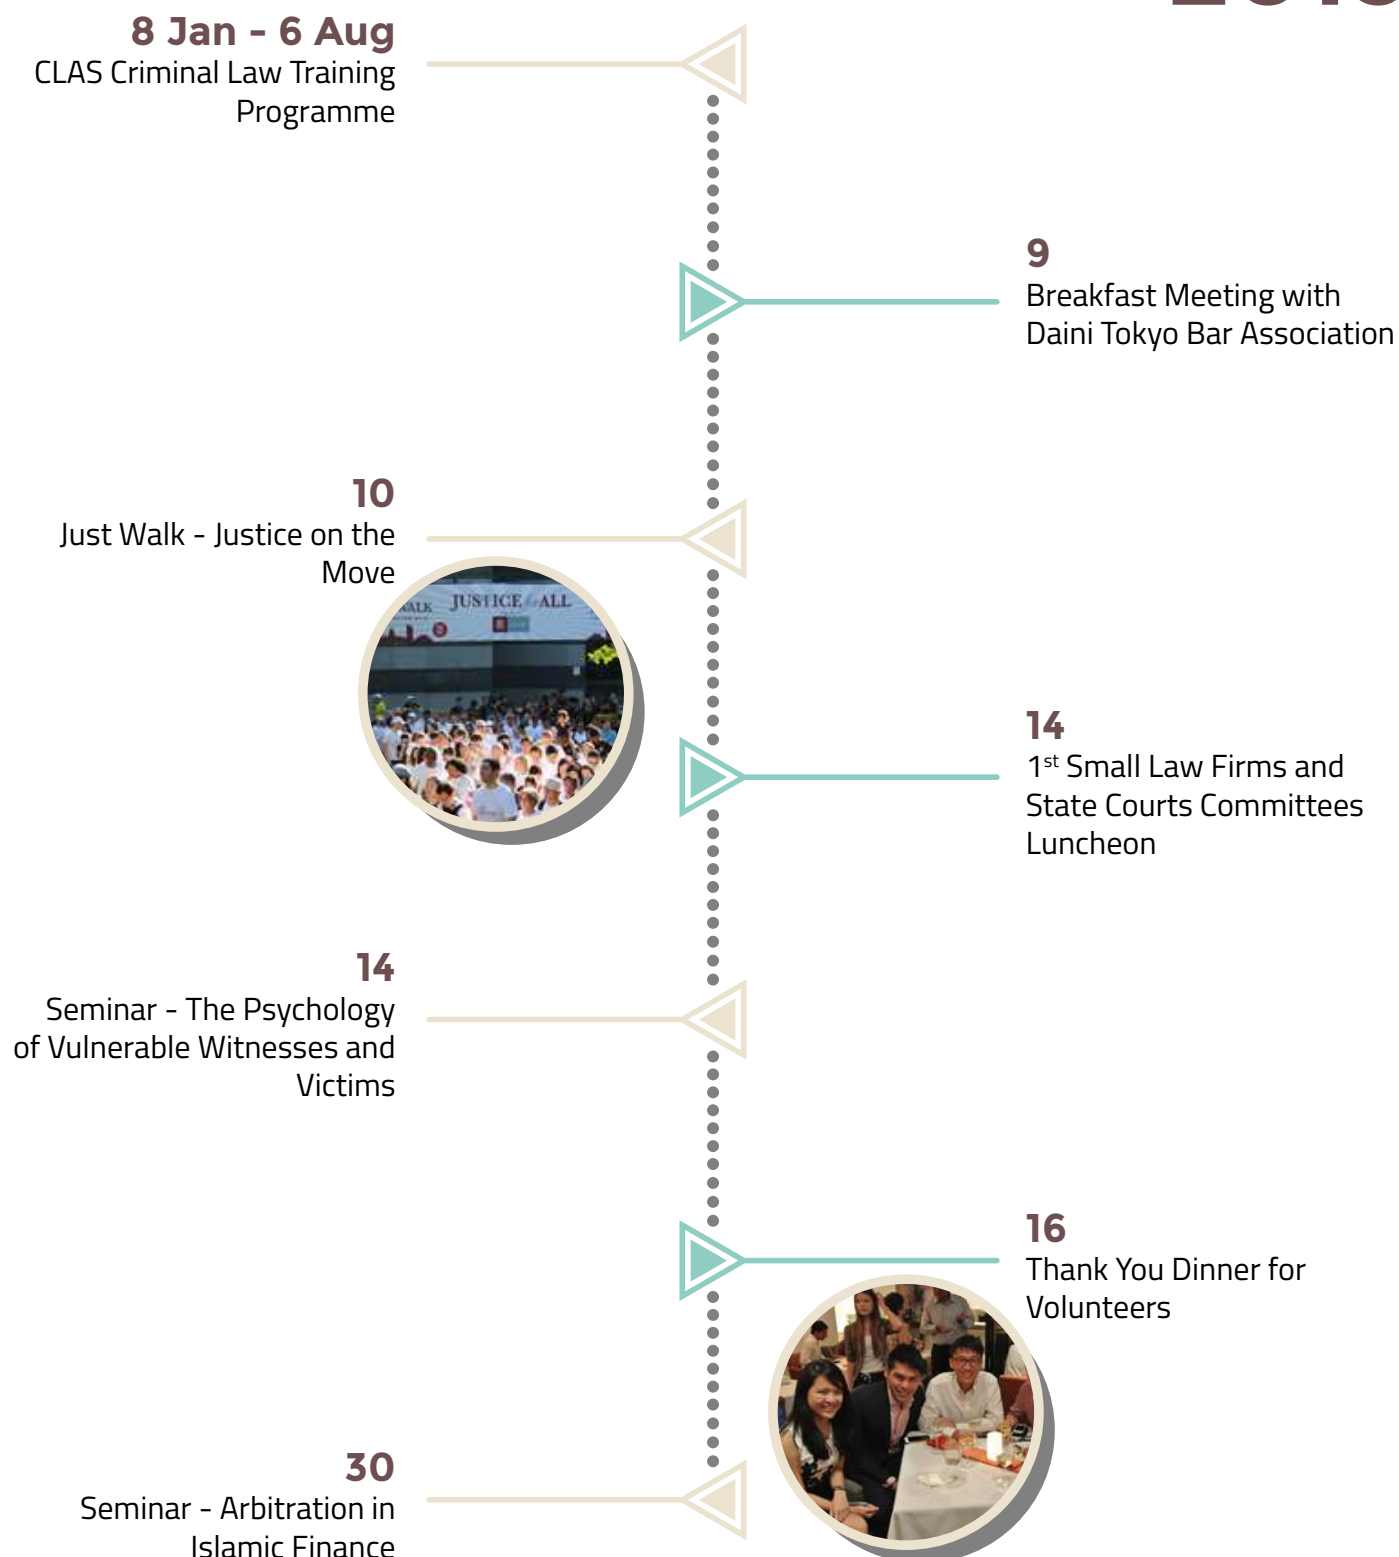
8 Jan - 6 Aug
CLAS Criminal Law Training Programme

9
Breakfast Meeting with Daini Tokyo Bar Association

10
Just Walk - Justice on the Move

JUSTICE ALL

14
1$^{st}$ Small Law Firms and State Courts Committees Luncheon

14
Seminar - The Psychology of Vulnerable Witnesses and Victims

16
Thank You Dinner for Volunteers

30
Seminar - Arbitration in Islamic Finance